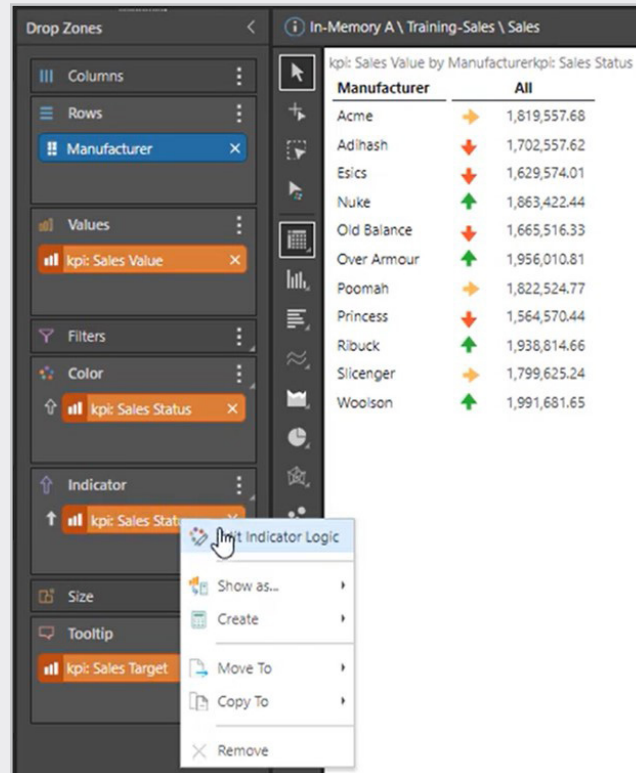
Drop Zones

Columns

Rows

Manufacturer

Values

kpi: Sales Value

Filters

Color

kpi: Sales Status

Indicator

kpi: Sales Statu

Size

Tooltip

kpi: Sales Target

In-Memory A \ Training-Sales \ Sales

kpi: Sales Value by Manufacturerkpi: Sales Status

| Manufacturer | All |
|---|---|
| Acme | 1,819,557.68 |
| Adihash | 1,702,557.62 |
| Esics | 1,629,574.01 |
| Nuke | 1,863,422.44 |
| Old Balance | 1,665,516.33 |
| Over Armour | 1,956,010.81 |
| Poomah | 1,822,524.77 |
| Princess | 1,564,570.44 |
| Ribuck | 1,938,814.66 |
| Slicenger | 1,799,625.24 |
| Woolson | 1,991,681.65 |

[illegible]it Indicator Logic

Show as...

Create

Move To

Copy To

Remove